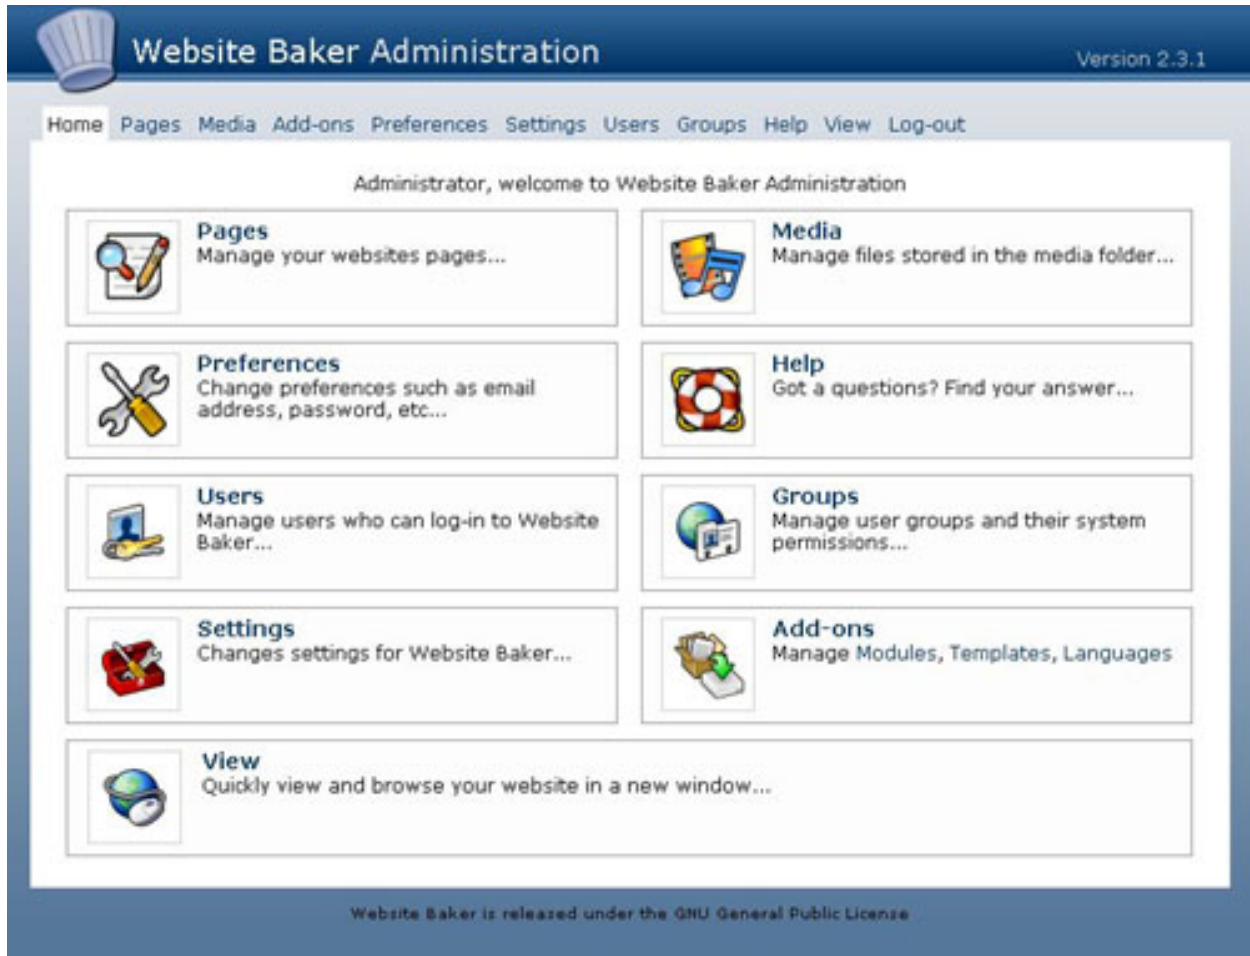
Website Baker Administration

Version 2.3.1

Home Pages Media Add-ons Preferences Settings Users Groups Help View Log-out

Administrator, welcome to Website Baker Administration

Pages
Manage your websites pages...

Media
Manage files stored in the media folder...

Preferences
Change preferences such as email address, password, etc...

Help
Got a questions? Find your answer...

Users
Manage users who can log-in to Website Baker...

Groups
Manage user groups and their system permissions...

Settings
Changes settings for Website Baker...

Add-ons
Manage Modules, Templates, Languages

View
Quickly view and browse your website in a new window...

Website Baker is released under the GNU General Public License